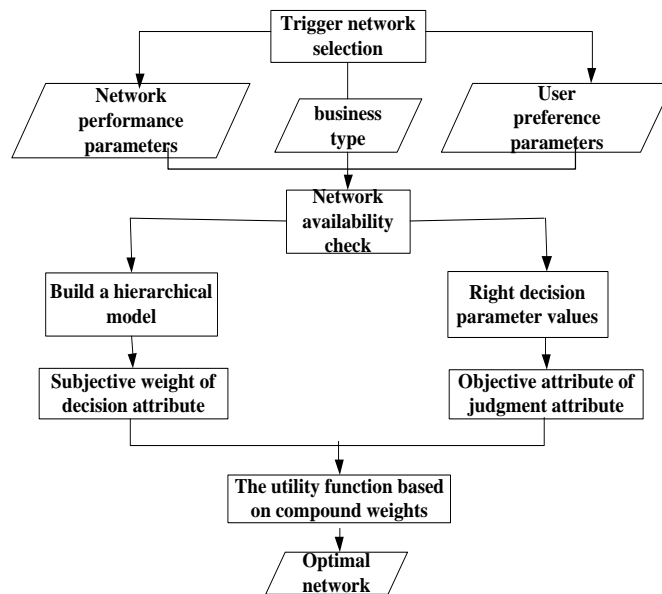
Trigger network selection

Network performance parameters

business type

User preference parameters

Network availability check

Build a hierarchical model

Right decision parameter values

Subjective weight of decision attribute

Objective attribute of judgment attribute

The utility function based on compound weights

Optimal network